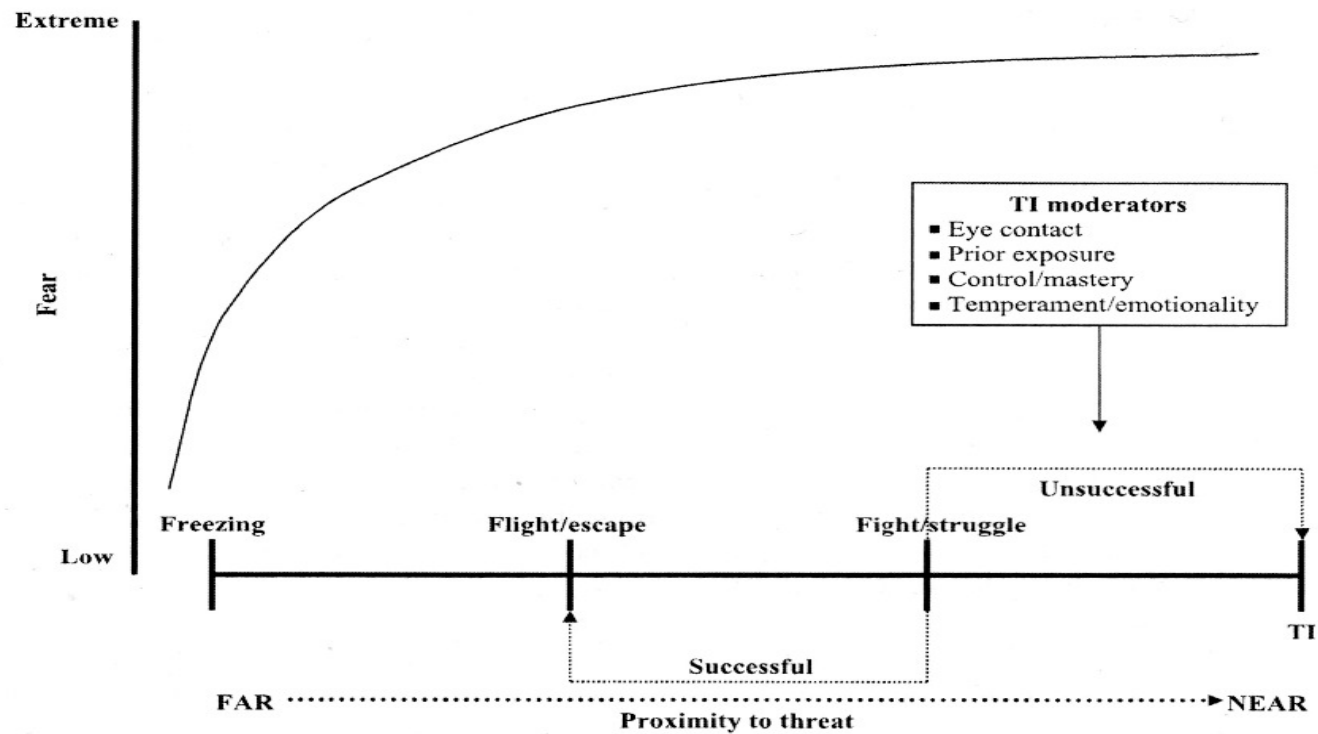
Extreme

Fear

Low

TI moderators
▪ Eye contact
▪ Prior exposure
▪ Control/mastery
▪ Temperament/emotionality

Unsuccessful

Freezing

Flight/escape

Fight/struggle

TI

Successful

FAR NEAR

Proximity to threat